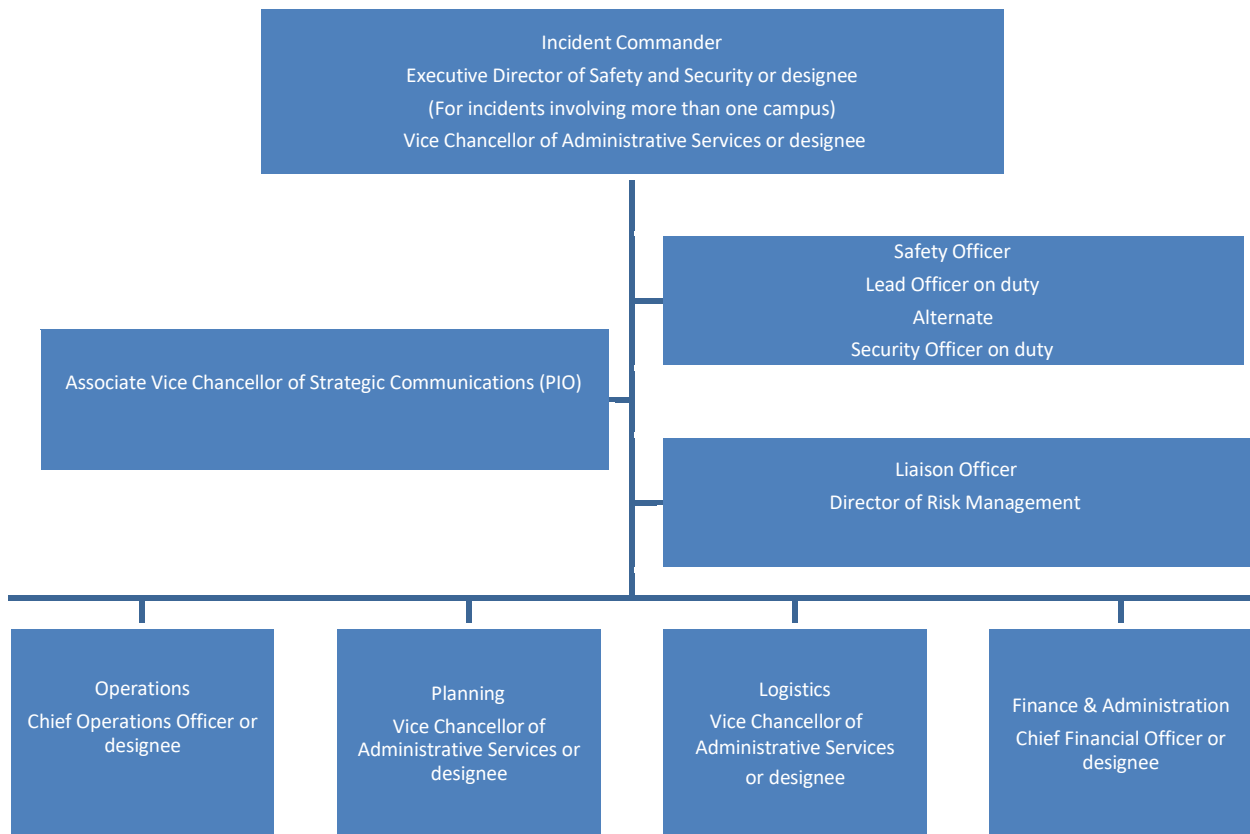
Incident Commander
Executive Director of Safety and Security or designee
(For incidents involving more than one campus)
Vice Chancellor of Administrative Services or designee

Safety Officer
Lead Officer on duty
Alternate
Security Officer on duty

Associate Vice Chancellor of Strategic Communications (PIO)

Liaison Officer
Director of Risk Management

Operations
Chief Operations Officer or designee

Planning
Vice Chancellor of Administrative Services or designee

Logistics
Vice Chancellor of Administrative Services or designee

Finance & Administration
Chief Financial Officer or designee